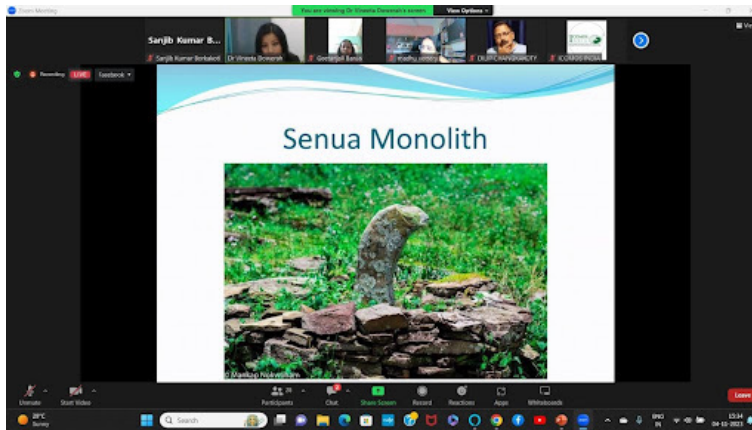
Zoom Meeting
You are viewing Dr Vineeta Dewnesh's screen
View Options
Sanjib Kumar B...
Sanjib Kumar Borkakoti
Dr Vineeta Dewnesh
Geetanjali Barua
madhu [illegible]
DR.IIPC/ANIVARSITY
ICOMOS INDIA
Recording
LIVE
Facebook
Senua Monolith
© Mankap Nokwelham
Unmute
Start Video
Participants
Chat
Share Screen
Record
Reactions
Apps
Whiteboards
Leave
28°C
Sunny
Search
ENG
IN
13:34
04-11-2023